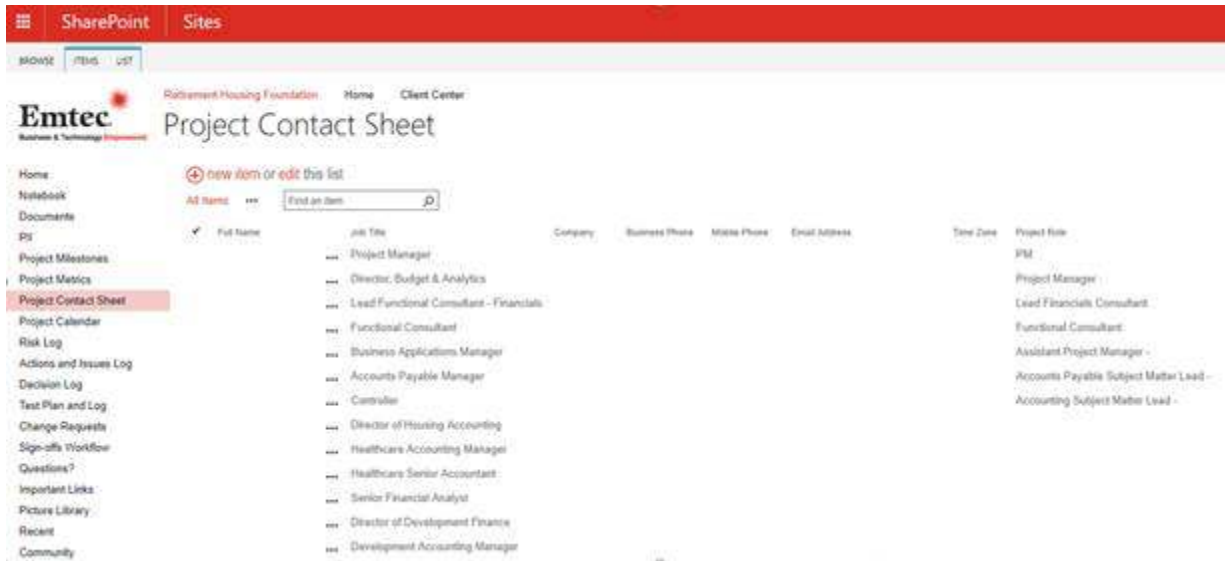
SharePoint Sites

BROWSE ITEMS LIST

Emtec
Business & Technology Empowered

Retirement Housing Foundation Home Client Center

Project Contact Sheet

Home
Notebook
Documents
PII
Project Milestones
Project Metrics
Project Contact Sheet
Project Calendar
Risk Log
Actions and Issues Log
Decision Log
Test Plan and Log
Change Requests
Sign-offs Workflow
Questions?
Important Links
Picture Library
Recent
Community

new item or edit this list

All Items ••• Find an item

| ✓ | Full Name | | Job Title | Company | Business Phone | Mobile Phone | Email Address | Time Zone | Project Role |
|---|---|---|---|---|---|---|---|---|---|
| | | ••• | Project Manager | | | | | | PM |
| | | ••• | Director, Budget & Analytics | | | | | | Project Manager |
| | | ••• | Lead Functional Consultant - Financials | | | | | | Lead Financials Consultant |
| | | ••• | Functional Consultant | | | | | | Functional Consultant |
| | | ••• | Business Applications Manager | | | | | | Assistant Project Manager - |
| | | ••• | Accounts Payable Manager | | | | | | Accounts Payable Subject Matter Lead - |
| | | ••• | Controller | | | | | | Accounting Subject Matter Lead - |
| | | ••• | Director of Housing Accounting | | | | | | |
| | | ••• | Healthcare Accounting Manager | | | | | | |
| | | ••• | Healthcare Senior Accountant | | | | | | |
| | | ••• | Senior Financial Analyst | | | | | | |
| | | ••• | Director of Development Finance | | | | | | |
| | | ••• | Development Accounting Manager | | | | | | |